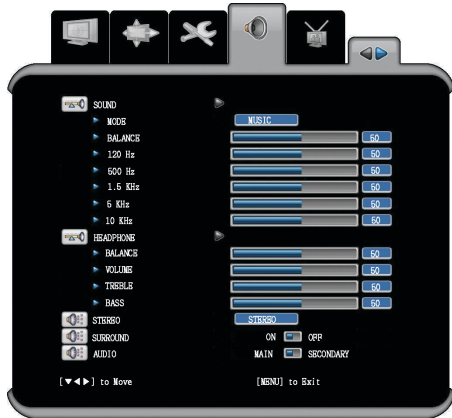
SOUND
MODE MUSIC
BALANCE 50
120 Hz 50
500 Hz 50
1.5 KHz 50
5 KHz 50
10 KHz 50
HEADPHONE
BALANCE 50
VOLUME 50
TREBLE 50
BASS 50
STEREO STEREO
SURROUND ON OFF
AUDIO MAIN SECONDARY

[▼◄►] to Move [MENU] to Exit